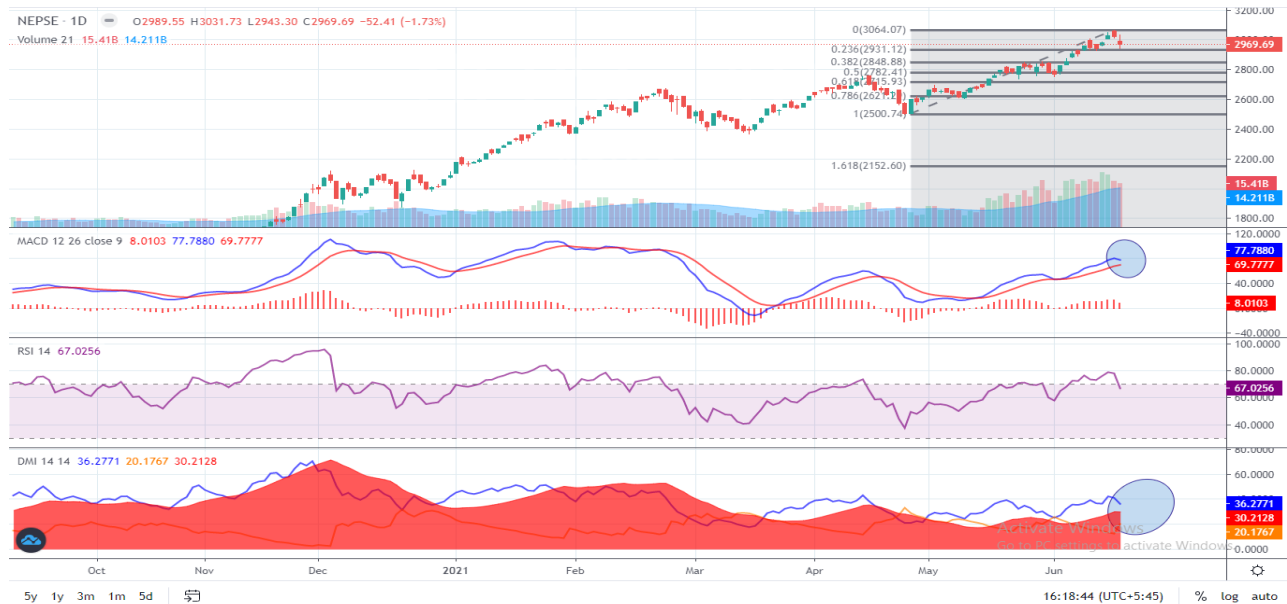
NEPSE · 1D O2989.55 H3031.73 L2943.30 C2969.69 −52.41 (−1.73%)
Volume 21 15.41B 14.211B

0(3064.07)
0.236(2931.12)
0.382(2848.88)
0.5(2782.41)
0.618(2715.93)
0.786(2621.12)
1(2500.74)
1.618(2152.60)

3200.00
2969.69
2800.000
2600.000
2400.000
2200.000
15.41B
14.211B
1800.000

MACD 12 26 close 9 8.0103 77.7880 69.7777
120.0000
77.7880
69.7777
40.0000
8.0103
−40.0000

RSI 14 67.0256
100.0000
67.0256
60.0000
40.0000

DMI 14 14 36.2771 20.1767 30.2128
60.0000
36.2771
30.2128
20.1767
0.0000

Activate Windows
Go to PC settings to activate Windows.

Oct Nov Dec 2021 Feb Mar Apr May Jun

5y 1y 3m 1m 5d
16:18:44 (UTC+5:45) % log auto